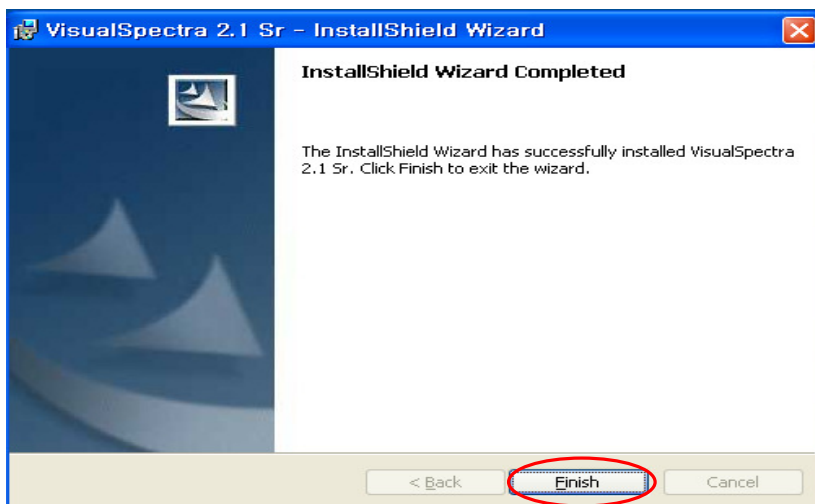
VisualSpectra 2.1 Sr - InstallShield Wizard

InstallShield Wizard Completed

The InstallShield Wizard has successfully installed VisualSpectra 2.1 Sr. Click Finish to exit the wizard.

< Back
Finish
Cancel